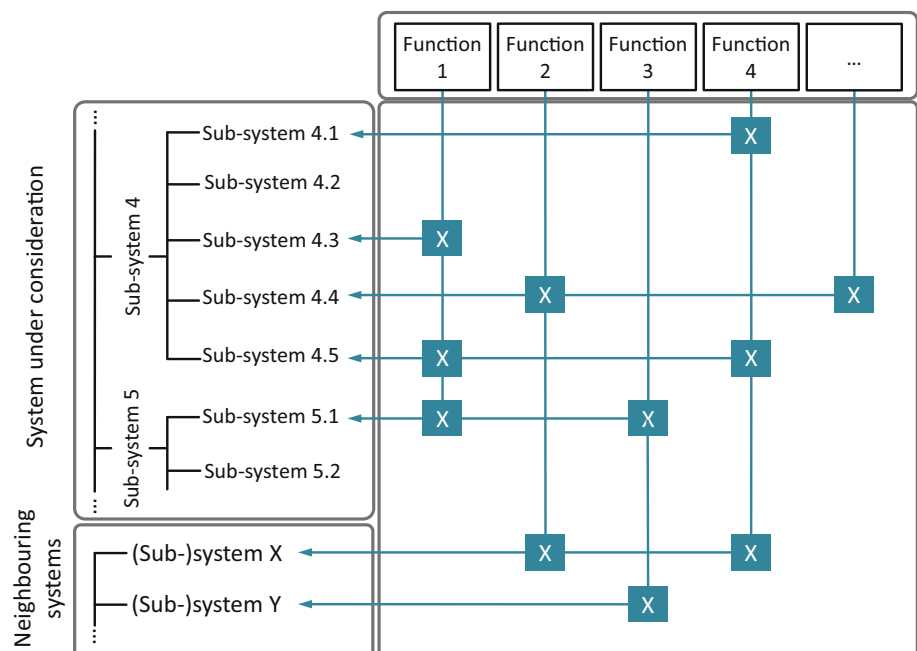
Function 1
Function 2
Function 3
Function 4
...

System under consideration

...
Sub-system 4
Sub-system 4.1
Sub-system 4.2
Sub-system 4.3
Sub-system 4.4
Sub-system 4.5
Sub-system 5
Sub-system 5.1
Sub-system 5.2
...

X
X
X
X
X
X
X
X

Neighbouring systems

(Sub-)system X
(Sub-)system Y
...

X
X
X